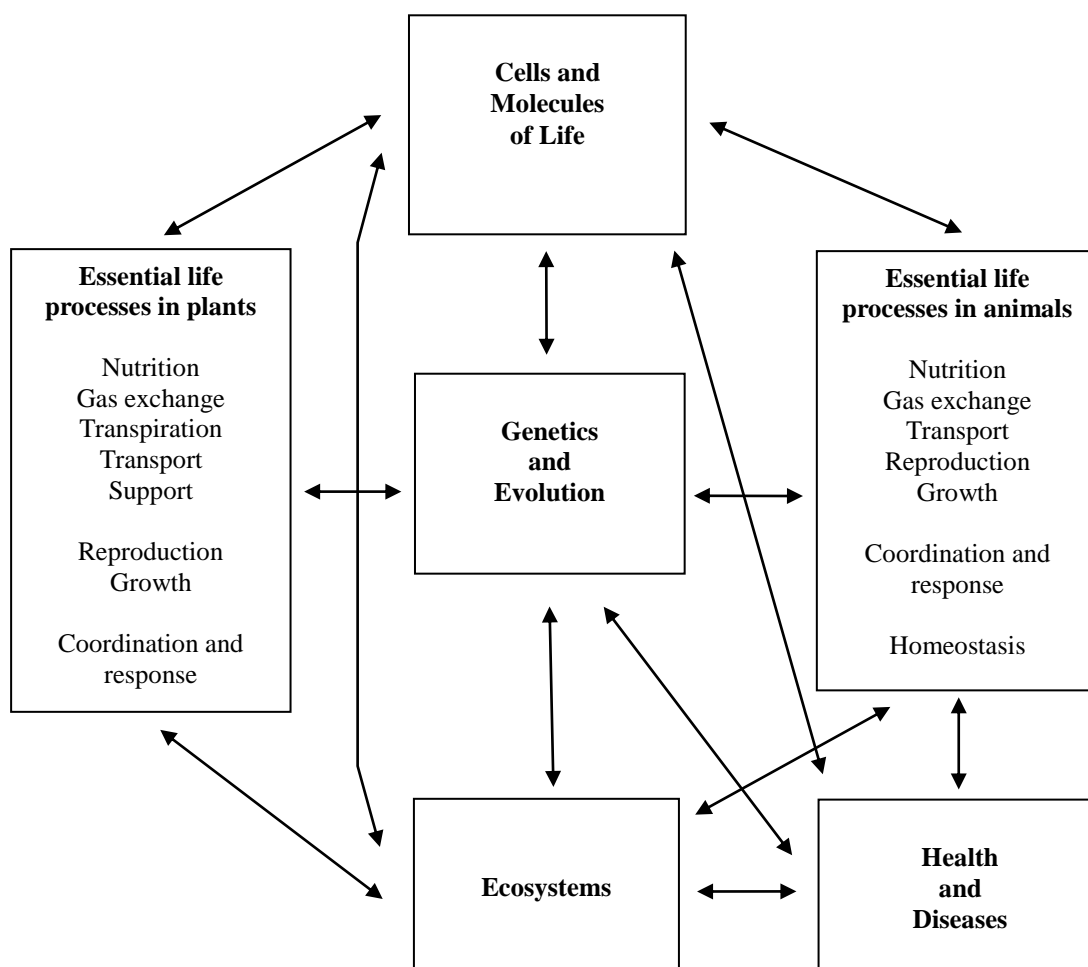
**Cells and Molecules of Life**

**Essential life processes in plants**

Nutrition
Gas exchange
Transpiration
Transport
Support

Reproduction
Growth

Coordination and response

**Genetics and Evolution**

**Essential life processes in animals**

Nutrition
Gas exchange
Transport
Reproduction
Growth

Coordination and response

Homeostasis

**Ecosystems**

**Health and Diseases**